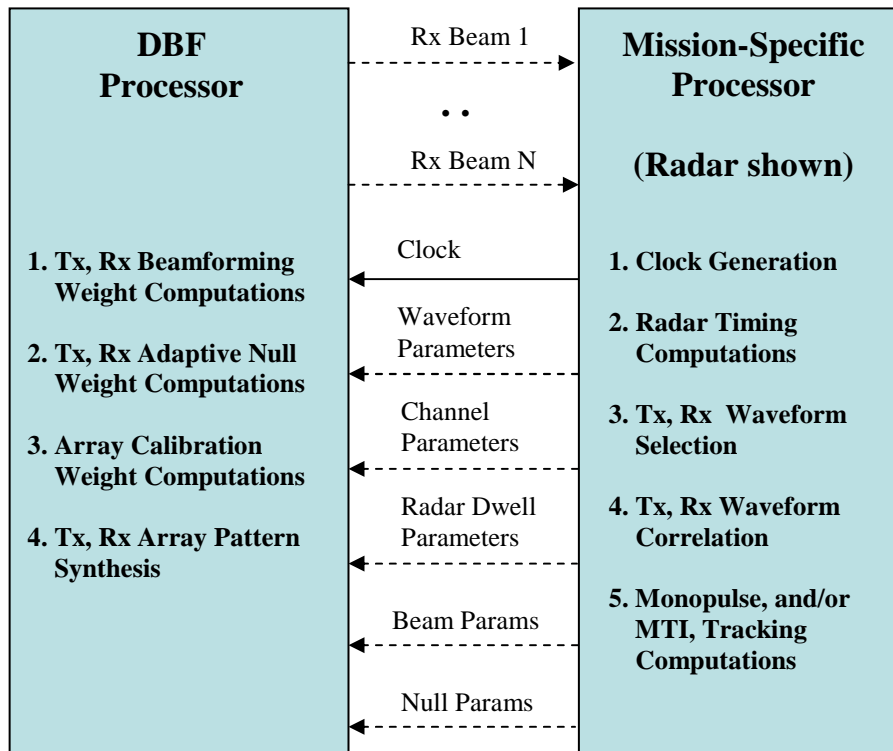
DBF Processor

1. Tx, Rx Beamforming Weight Computations

2. Tx, Rx Adaptive Null Weight Computations

3. Array Calibration Weight Computations

4. Tx, Rx Array Pattern Synthesis

Rx Beam 1

. .

Rx Beam N

Clock

Waveform Parameters

Channel Parameters

Radar Dwell Parameters

Beam Params

Null Params

Mission-Specific Processor

(Radar shown)

1. Clock Generation

2. Radar Timing Computations

3. Tx, Rx Waveform Selection

4. Tx, Rx Waveform Correlation

5. Monopulse, and/or MTI, Tracking Computations